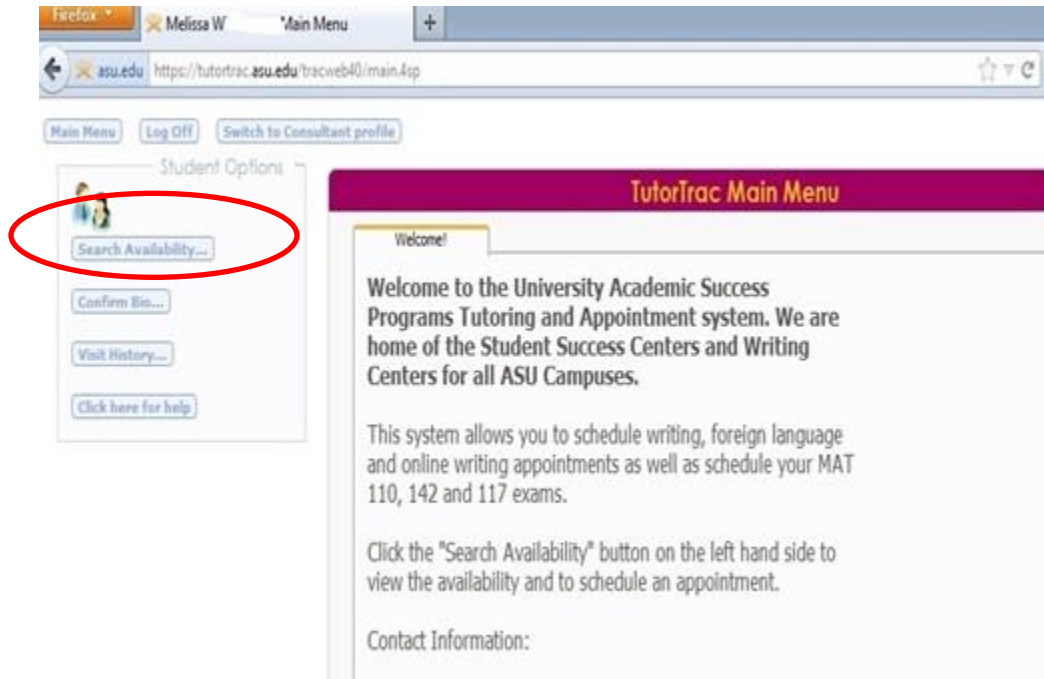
Firefox
Melissa W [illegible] Main Menu
+
asu.edu https://tutortrac.asu.edu/tracweb40/main.4sp

Main Menu
Log Off
Switch to Consultant profile

Student Options
Search Availability...
Confirm Bio...
Visit History...
Click here for help

TutorTrac Main Menu

Welcome!

Welcome to the University Academic Success Programs Tutoring and Appointment system. We are home of the Student Success Centers and Writing Centers for all ASU Campuses.

This system allows you to schedule writing, foreign language and online writing appointments as well as schedule your MAT 110, 142 and 117 exams.

Click the "Search Availability" button on the left hand side to view the availability and to schedule an appointment.

Contact Information: